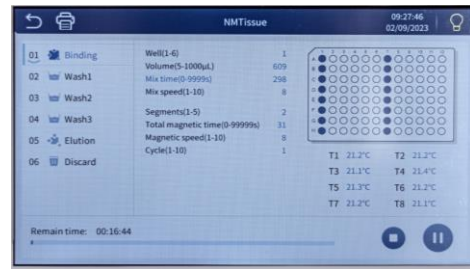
NMTissue

09:27:46
02/09/2023

01 Binding
02 Wash1
03 Wash2
04 Wash3
05 Elution
06 Discard

Well(1-6) 1
Volume(5-1000μL) 609
Mix time(0-9999s) 298
Mix speed(1-10) 8

Segments(1-5) 2
Total magnetic time(0-99999s) 31
Magnetic speed(1-10) 8
Cycle(1-10) 1

1 2 3 4 5 6 7 8 9 10 11 12
A
B
C
D
E
F
G
H

T1 21.2°C T2 21.2°C
T3 21.1°C T4 21.4°C
T5 21.3°C T6 21.2°C
T7 21.2°C T8 21.1°C

Remain time: 00:16:44